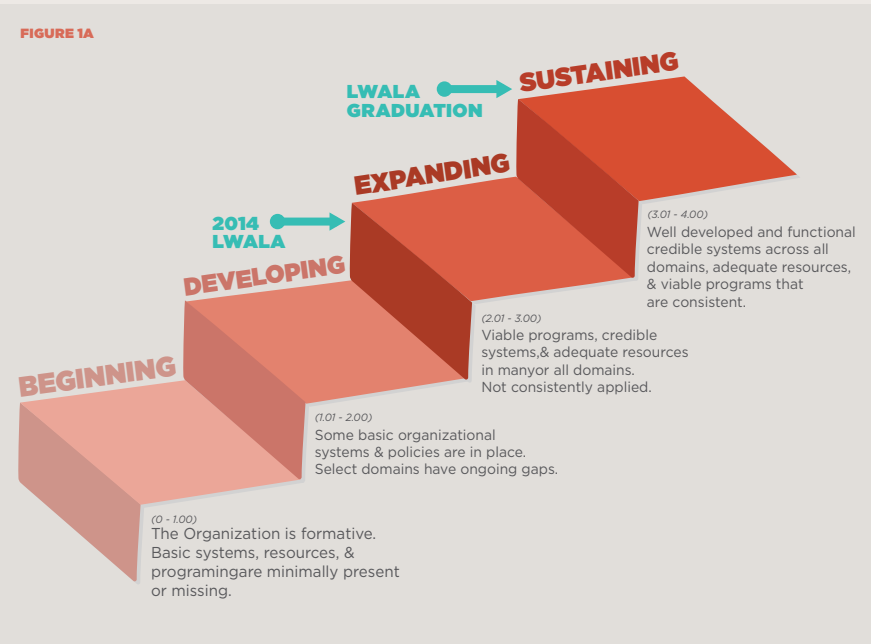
FIGURE 1A

LWALA GRADUATION

SUSTAINING

2014 LWALA

EXPANDING

DEVELOPING

BEGINNING

(3.01 - 4.00)
Well developed and functional credible systems across all domains, adequate resources, & viable programs that are consistent.

(2.01 - 3.00)
Viable programs, credible systems,& adequate resources in manyor all domains. Not consistently applied.

(1.01 - 2.00)
Some basic organizational systems & policies are in place. Select domains have ongoing gaps.

(0 - 1.00)
The Organization is formative. Basic systems, resources, & programingare minimally present or missing.